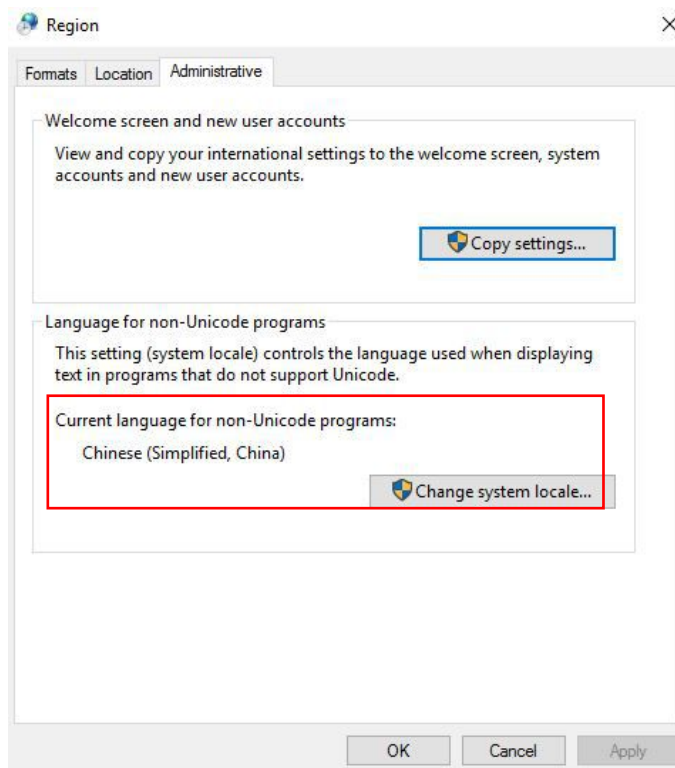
Region

×

Formats
Location
Administrative

Welcome screen and new user accounts

View and copy your international settings to the welcome screen, system accounts and new user accounts.

Copy settings...

Language for non-Unicode programs

This setting (system locale) controls the language used when displaying text in programs that do not support Unicode.

Current language for non-Unicode programs:

Chinese (Simplified, China)

Change system locale...

OK
Cancel
Apply